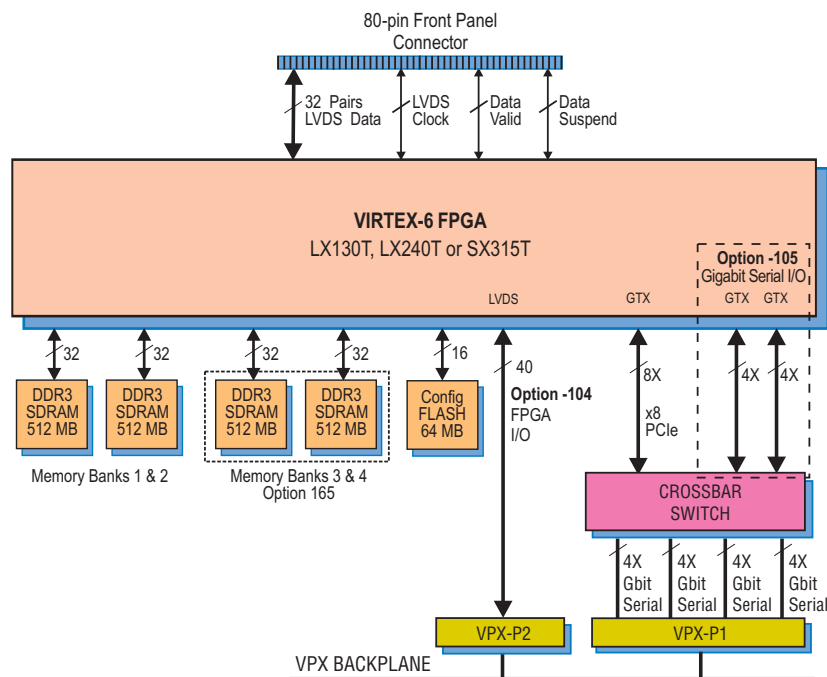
80-pin Front Panel Connector

32 Pairs LVDS Data

LVDS Clock

Data Valid

Data Suspend

VIRTEX-6 FPGA

LX130T, LX240T or SX315T

Option -105 Gigabit Serial I/O

LVDS

GTX

GTX

GTX

32

32

32

32

16

DDR3 SDRAM 512 MB

DDR3 SDRAM 512 MB

DDR3 SDRAM 512 MB

DDR3 SDRAM 512 MB

Config FLASH 64 MB

40

Option -104 FPGA I/O

8X

x8 PCIe

4X

4X

Memory Banks 1 & 2

Memory Banks 3 & 4 Option 165

CROSSBAR SWITCH

4X Gbit Serial

4X Gbit Serial

4X Gbit Serial

4X Gbit Serial

VPX-P2

VPX-P1

VPX BACKPLANE